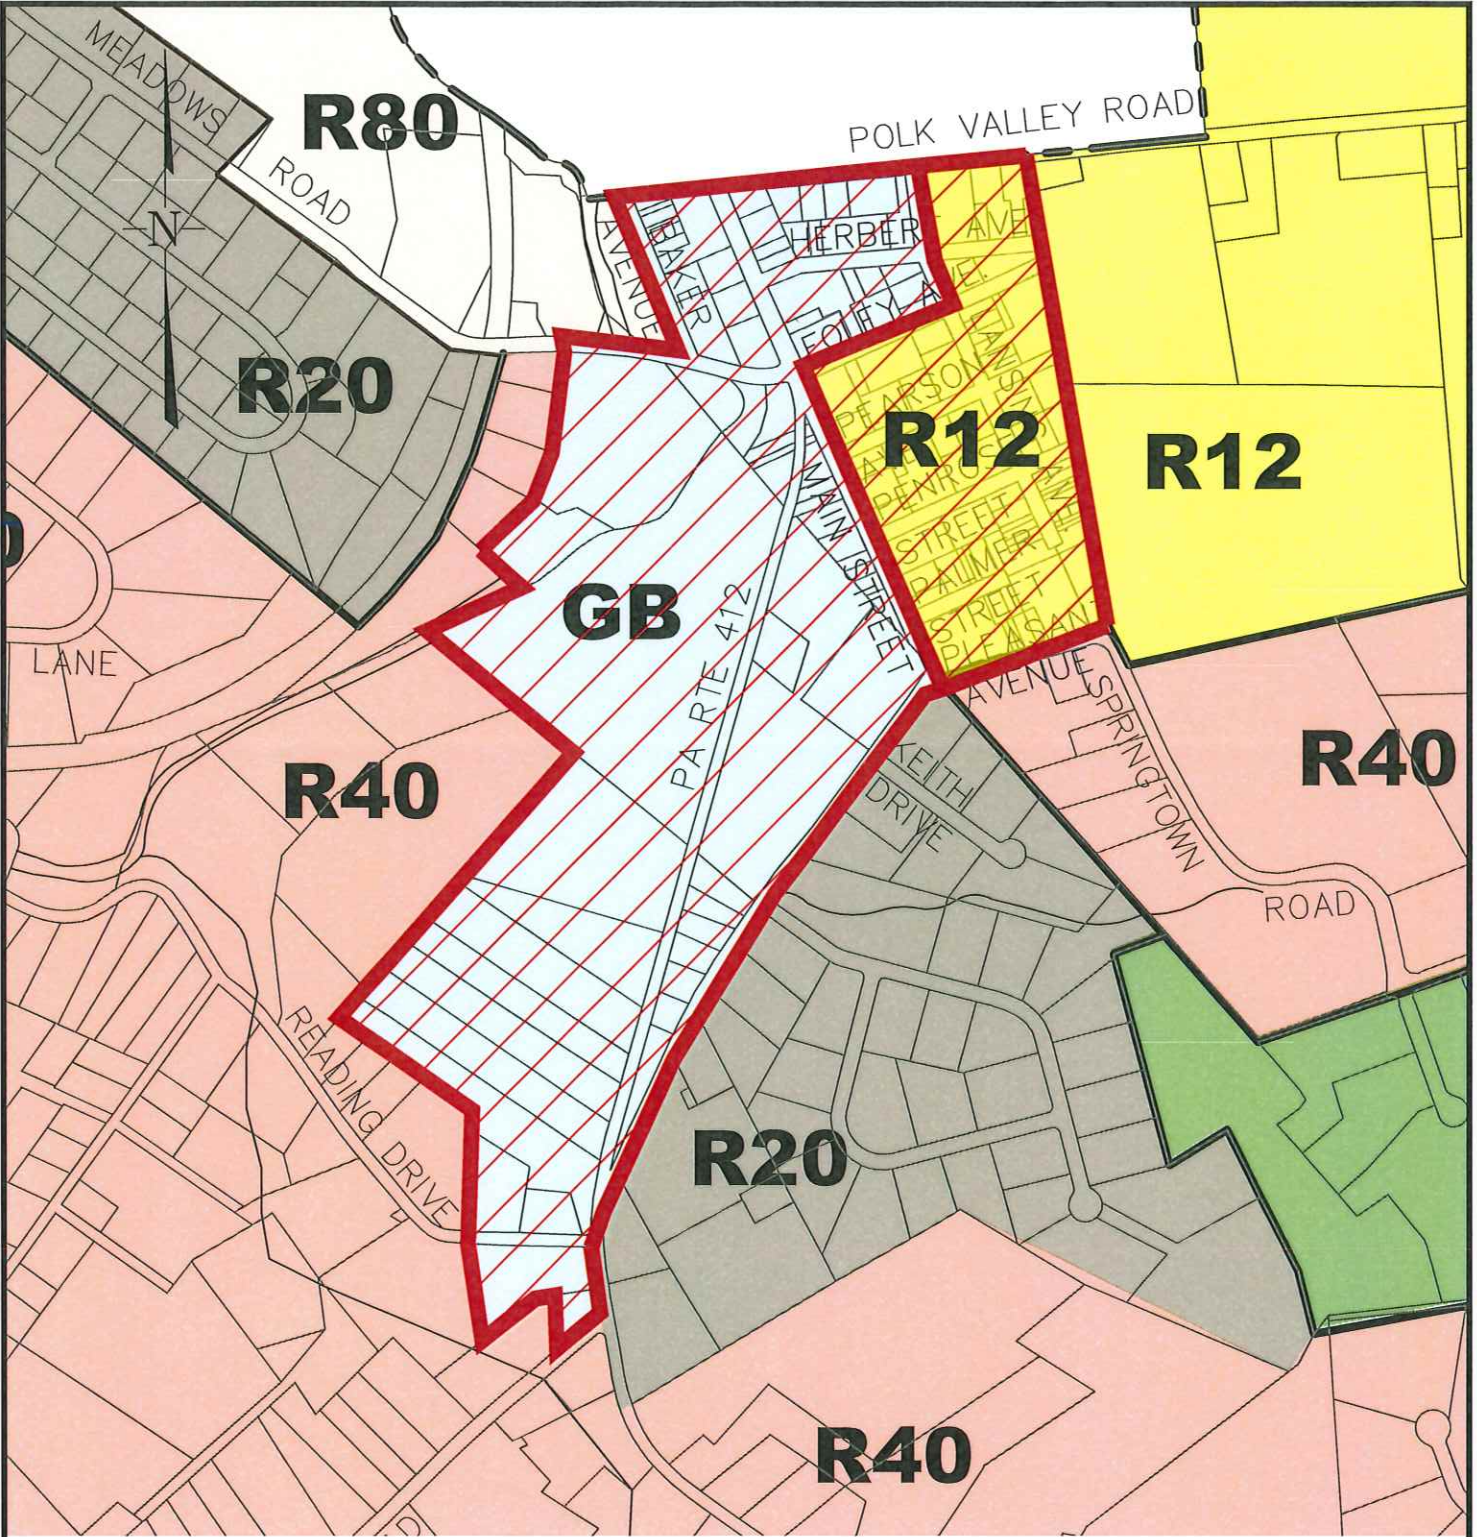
MEADOWS
ROAD
R80
POLK VALLEY ROAD
N
R20
AVENUE
BAKER
HERBERT AVE
FOLEY AVE
PEARSON AVE
LANSDALE AVE
PENROSE
STREET
PALMER
STREET
PLEASANT
R12
R12
GB
MAIN STREET
PA RTE 412
LANE
R40
AVENUE
SPRINGTOWN
ROAD
R40
KEITH DRIVE
READING DRIVE
R20
R40